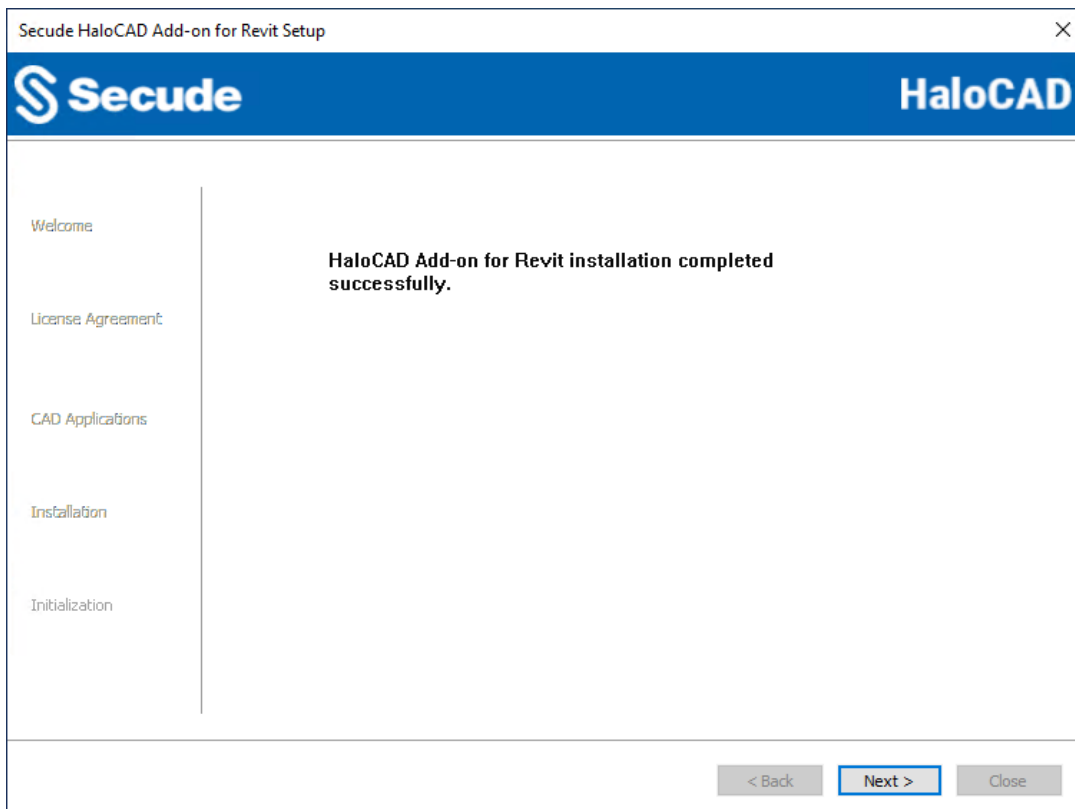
Secude HaloCAD Add-on for Revit Setup

Secude

HaloCAD

Welcome

License Agreement

CAD Applications

Installation

Initialization

HaloCAD Add-on for Revit installation completed successfully.

< Back

Next >

Close